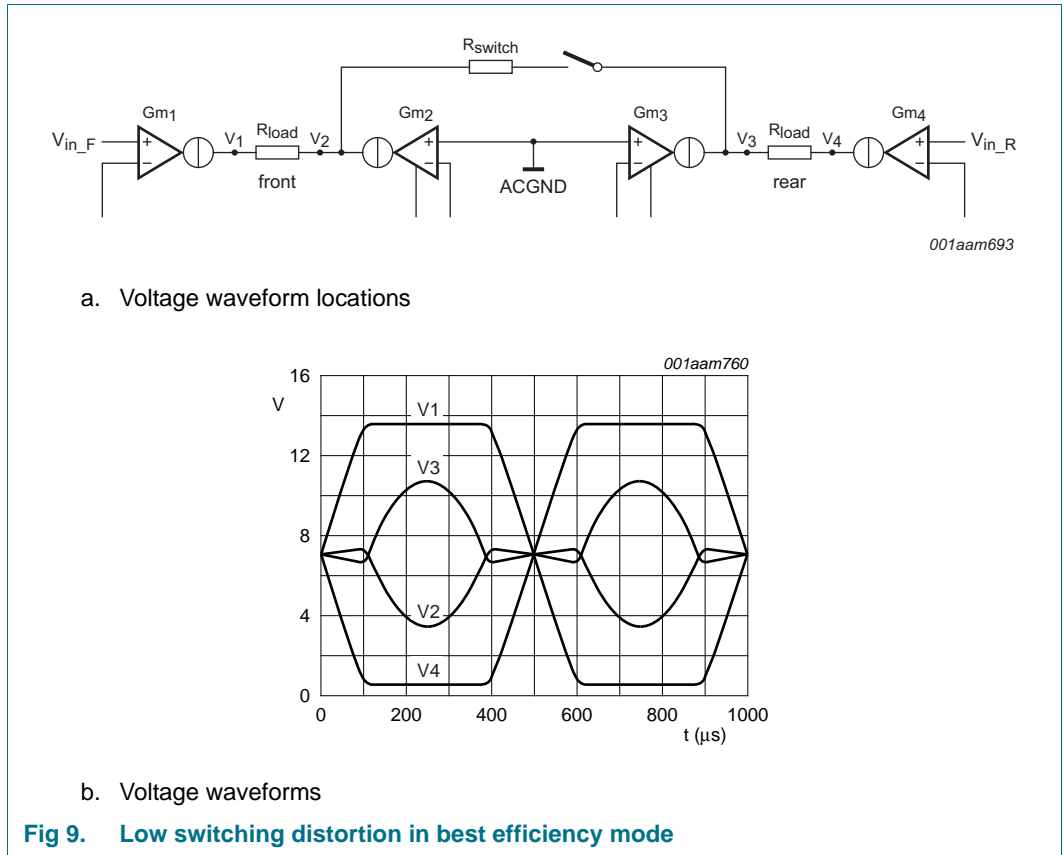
$R_{switch}$

$Gm_1$ $V_{in\_F}$ + − $V_1$ $R_{load}$ $V_2$ front $Gm_2$ + − ACGND $Gm_3$ + − $V_3$ $R_{load}$ $V_4$ rear $Gm_4$ + − $V_{in\_R}$

001aam693

a. Voltage waveform locations

001aam760

16 V 12 8 4 0

V1 V3 V2 V4

0 200 400 600 800 1000 t (μs)

b. Voltage waveforms

Fig 9. Low switching distortion in best efficiency mode